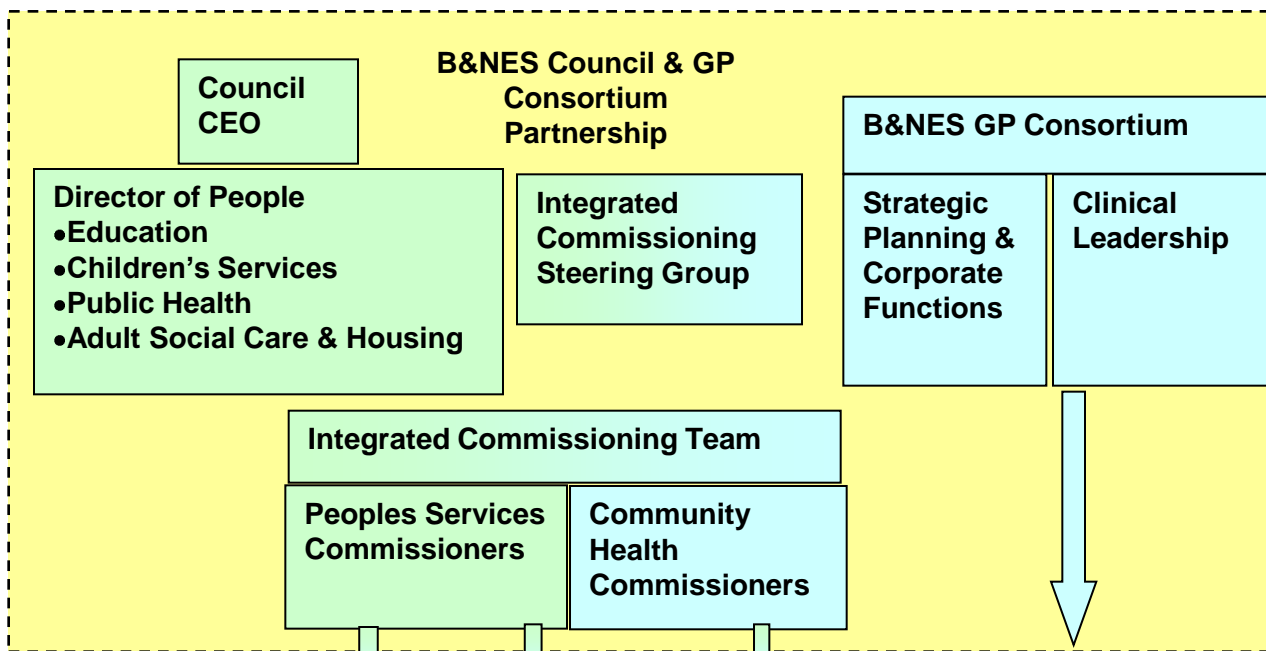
B&NES Council & GP Consortium Partnership

Council CEO

Director of People
• Education
• Children's Services
• Public Health
• Adult Social Care & Housing

Integrated Commissioning Steering Group

B&NES GP Consortium

Strategic Planning & Corporate Functions

Clinical Leadership

Integrated Commissioning Team

Peoples Services Commissioners

Community Health Commissioners